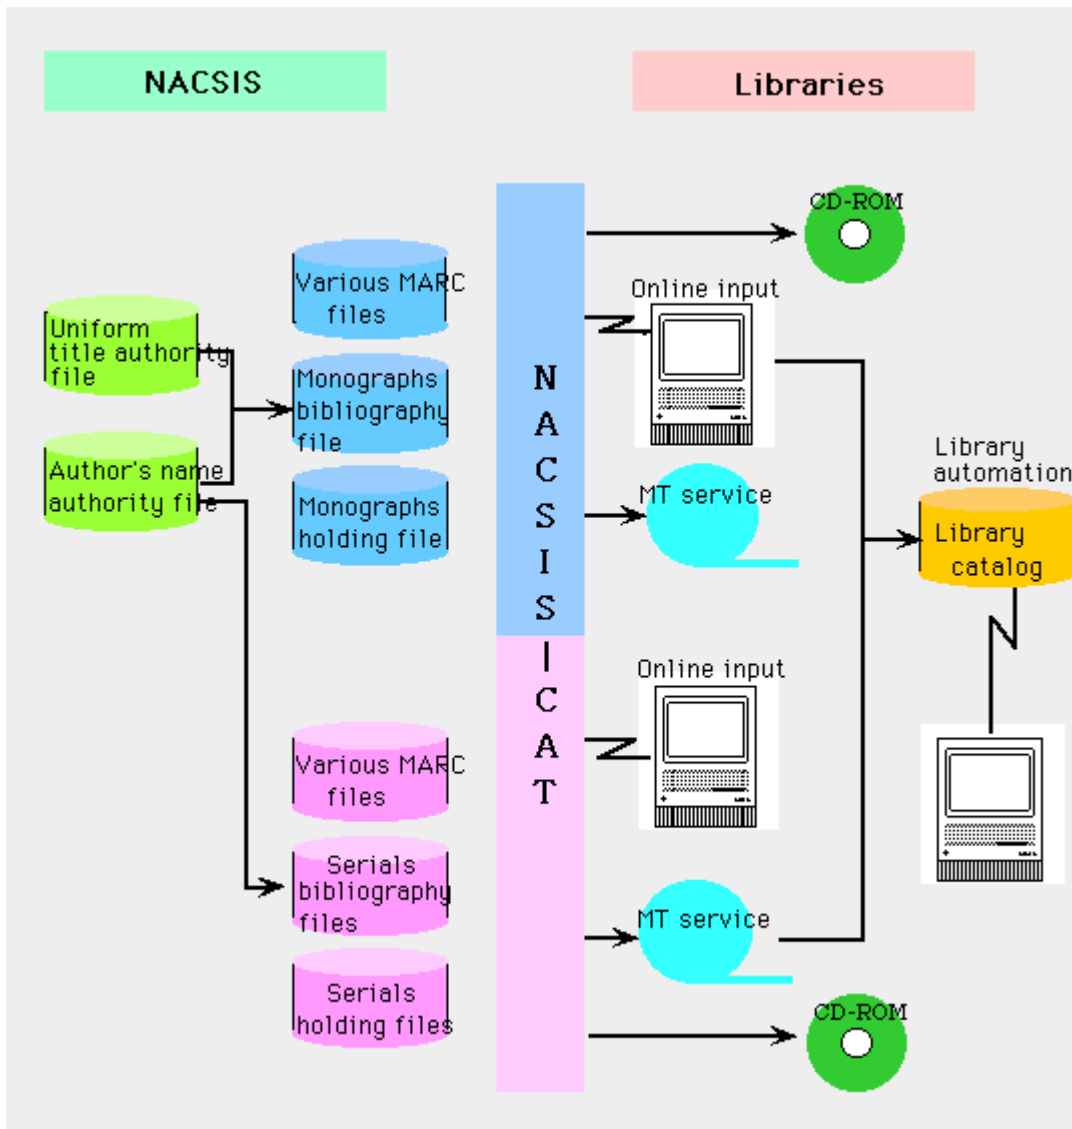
NACSIS

Libraries

Uniform title authority file

Author's name authority file

Various MARC files

Monographs bibliography file

Monographs holding file

Various MARC files

Serials bibliography files

Serials holding files

NACSIS-CAT

CD-ROM

Online input

MT service

Online input

MT service

CD-ROM

Library automation

Library catalog